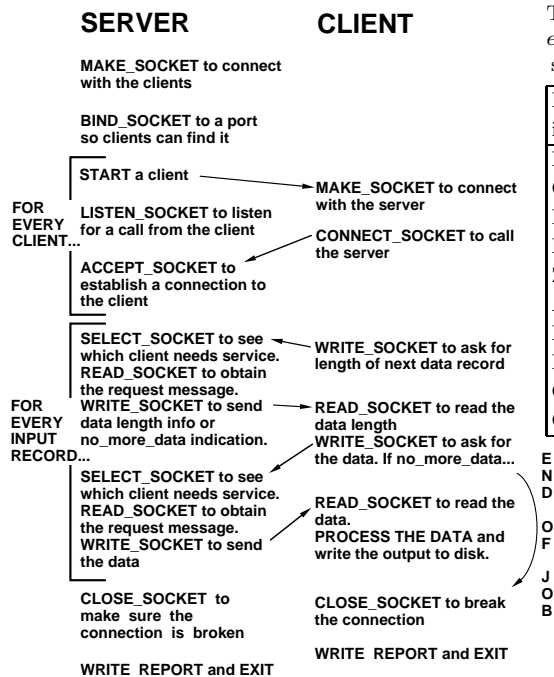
SERVER

CLIENT

MAKE_SOCKET to connect with the clients

BIND_SOCKET to a port so clients can find it

FOR EVERY CLIENT...

START a client

MAKE_SOCKET to connect with the server

LISTEN_SOCKET to listen for a call from the client

CONNECT_SOCKET to call the server

ACCEPT_SOCKET to establish a connection to the client

FOR EVERY INPUT RECORD...

SELECT_SOCKET to see which client needs service. READ_SOCKET to obtain the request message. WRITE_SOCKET to send data length info or no_more_data indication.

WRITE_SOCKET to ask for length of next data record

READ_SOCKET to read the data length
WRITE_SOCKET to ask for the data. If no_more_data...

SELECT_SOCKET to see which client needs service. READ_SOCKET to obtain the request message. WRITE_SOCKET to send the data

READ_SOCKET to read the data.
PROCESS THE DATA and write the output to disk.

CLOSE_SOCKET to make sure the connection is broken

CLOSE_SOCKET to break the connection

WRITE REPORT and EXIT

WRITE REPORT and EXIT

T
e
s

E
N
D

O
F

J
O
B